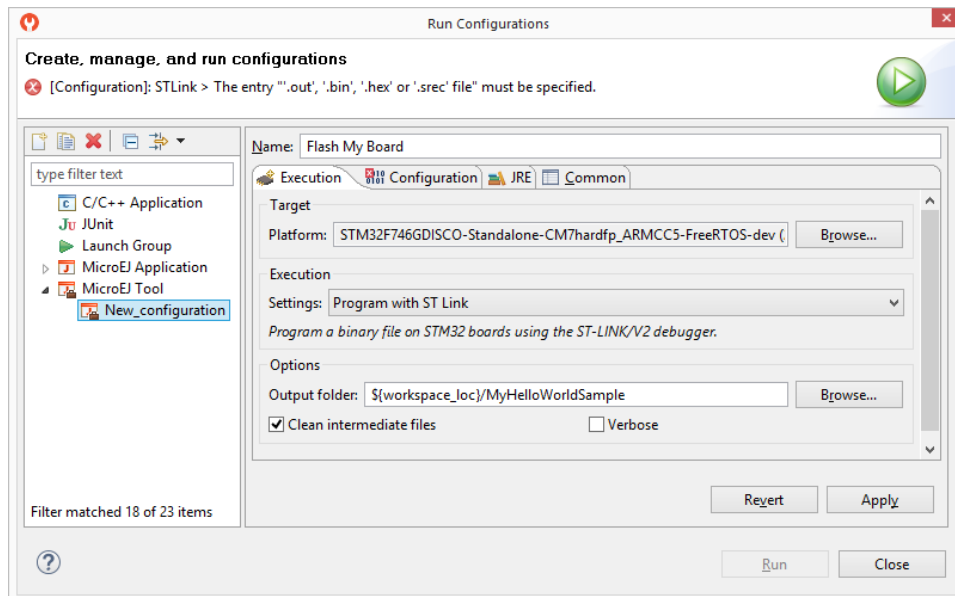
Run Configurations

Create, manage, and run configurations

[Configuration]: STLink > The entry "'.out', '.bin', '.hex' or '.srec' file" must be specified.

type filter text

C/C++ Application
JUnit
Launch Group
MicroEJ Application
MicroEJ Tool
New_configuration

Filter matched 18 of 23 items

Name: Flash My Board

Execution | Configuration | JRE | Common

Target
Platform: STM32F746GDISCO-Standalone-CM7hardfp_ARMCC5-FreeRTOS-dev (
Browse...

Execution
Settings: Program with ST Link
Program a binary file on STM32 boards using the ST-LINK/V2 debugger.

Options
Output folder: ${workspace_loc}/MyHelloWorldSample
Browse...
Clean intermediate files
Verbose

Revert
Apply

Run
Close